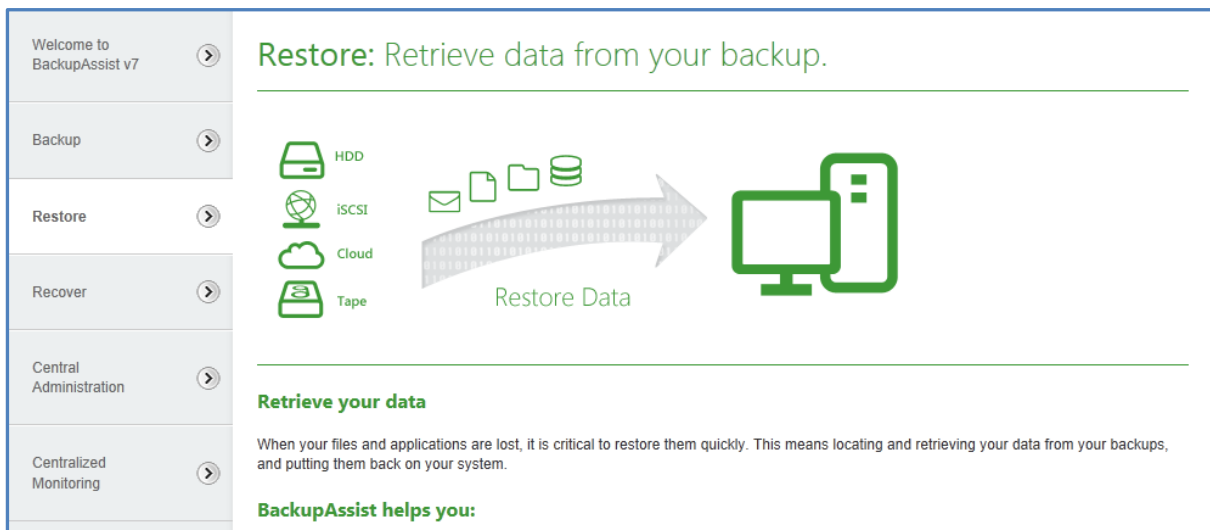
Welcome to BackupAssist v7

Backup

Restore

Recover

Central Administration

Centralized Monitoring

Restore: Retrieve data from your backup.

HDD

iSCSI

Cloud

Tape

Restore Data

Retrieve your data

When your files and applications are lost, it is critical to restore them quickly. This means locating and retrieving your data from your backups, and putting them back on your system.

BackupAssist helps you: